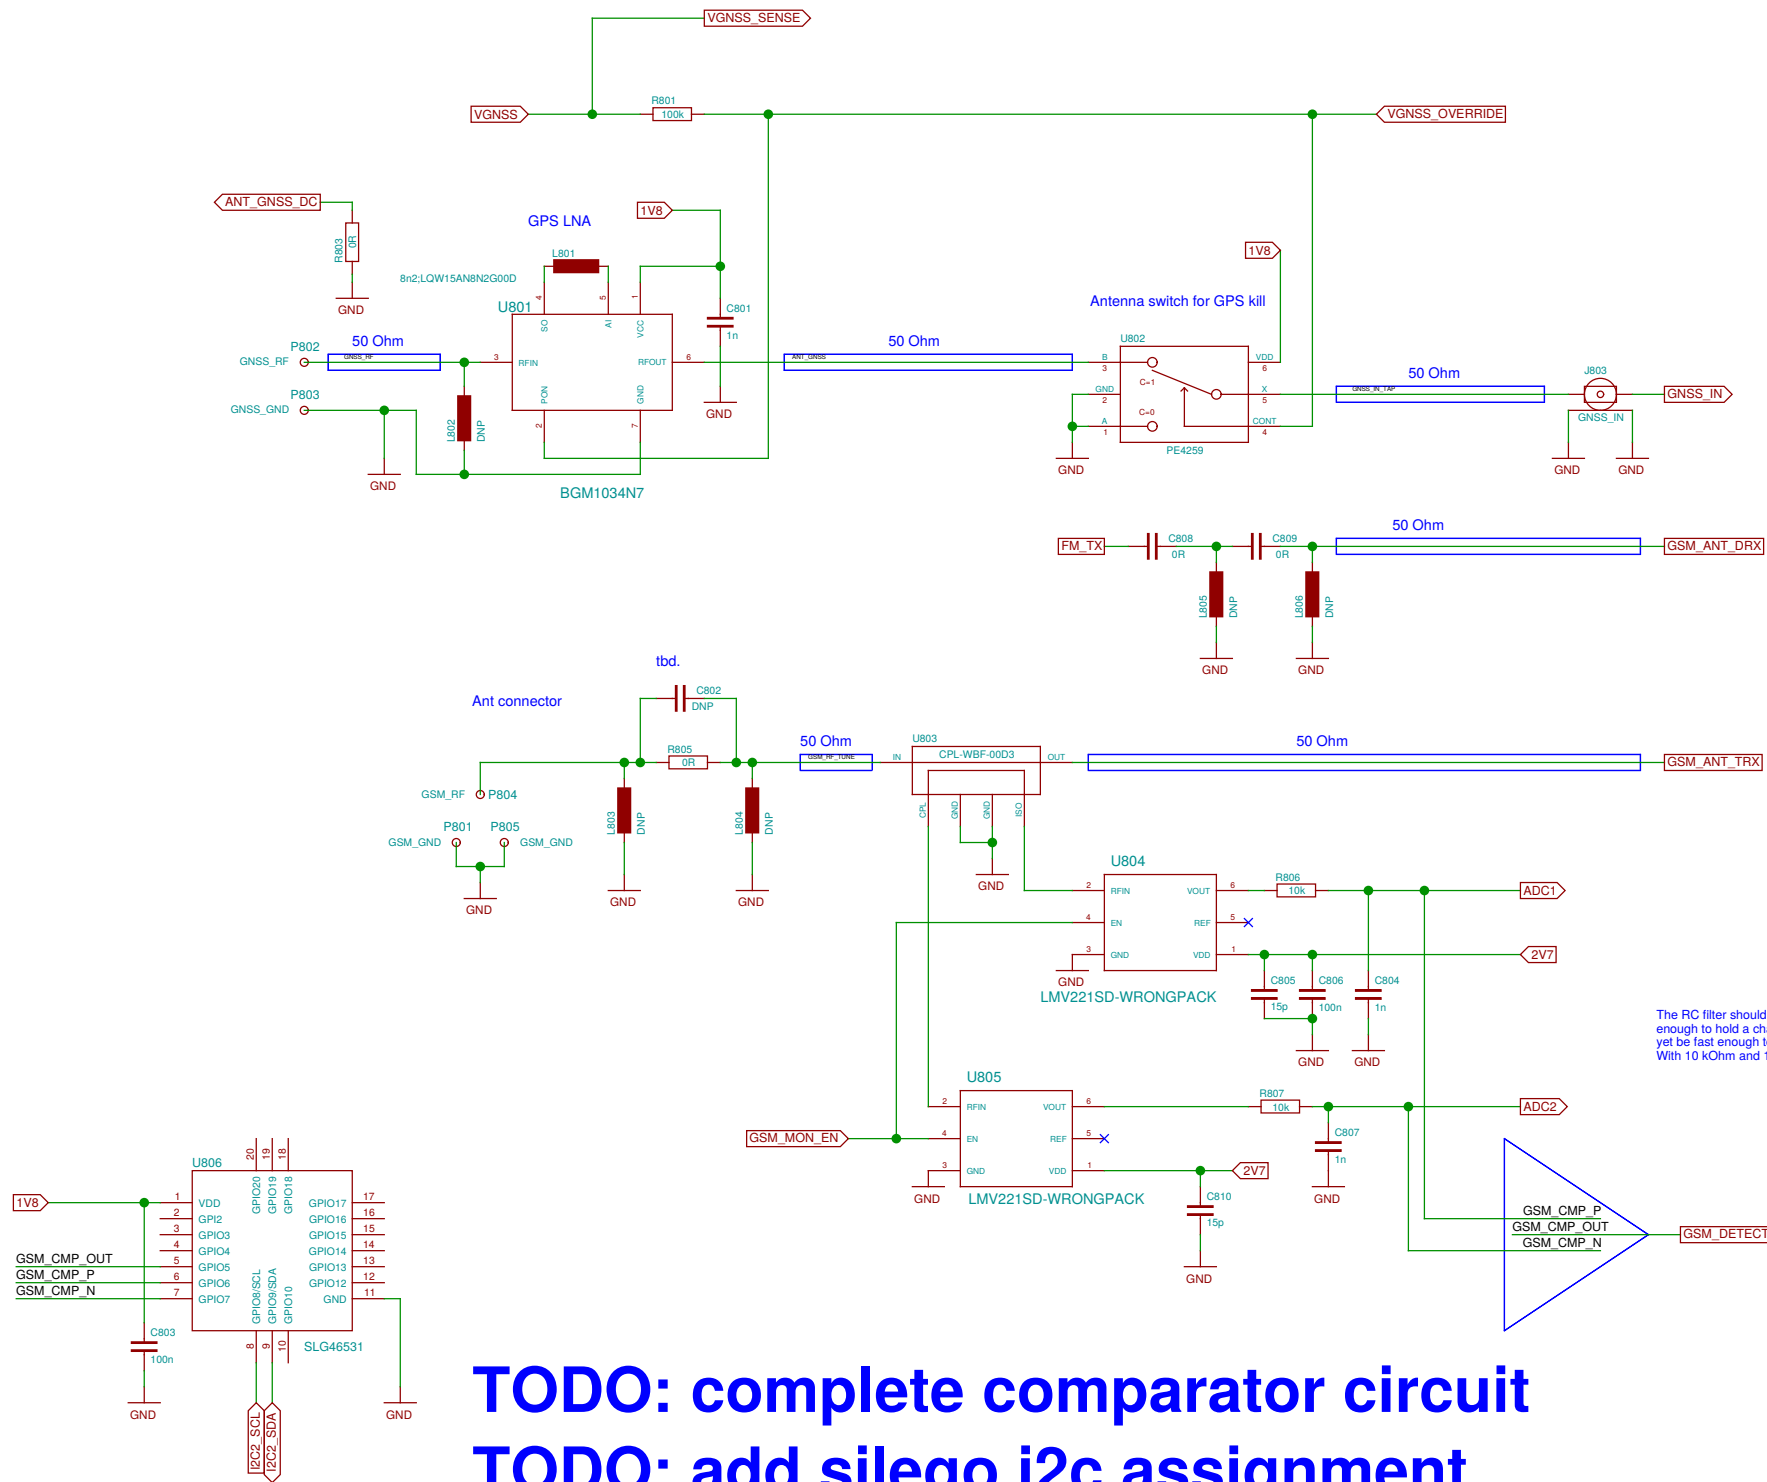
VGNSS_SENSE
VGNSS
R801
100k
VGNSS_OVERRIDE
ANT_GNSS_DC
R803
0R
GND
GPS LNA
1V8
L801
8n2;LQW15AN8N2G00D
U801
4 5 1
SO AI VCC
C801
1n
1V8
Antenna switch for GPS kill
P802
GNSS_RF
50 Ohm
GNSS_RF
3
RFIN
RFOUT
6
50 Ohm
ANT_GNSS
U802
B
3
VDD
6
C=1
GND
2
X
5
50 Ohm
GNSS_IN_TAP
J803
GNSS_IN
GNSS_IN
P803
GNSS_GND
PON GND
2 7
L802
DNP
GND
A
1
C=0
CONT
4
PE4259
GND
GND
GND
GND
GND
BGM1034N7
FM_TX
C808
0R
C809
0R
50 Ohm
GSM_ANT_DRX
L805
DNP
L806
DNP
GND
GND
tbd.
Ant connector
C802
DNP
R805
0R
50 Ohm
GSM_RF_TUNE
U803
CPL-WBF-00D3
IN
OUT
50 Ohm
GSM_ANT_TRX
GSM_RF
P804
P801
P805
GSM_GND
GSM_GND
GND
L803
DNP
L804
DNP
GND
GND
CPL GND GND ISO
GND
U804
2
RFIN
VOUT
6
R806
10k
ADC1
4
EN
REF
5
3
GND
VDD
1
2V7
GND
LMV221SD-WRONGPACK
C805
15p
C806
100n
C804
1n
GND
GND
The RC filter should
enough to hold a ch
yet be fast enough t
With 10 kOhm and 1
U805
2
RFIN
VOUT
6
R807
10k
ADC2
GSM_MON_EN
4
EN
REF
5
C807
1n
3
GND
VDD
1
2V7
GND
LMV221SD-WRONGPACK
C810
15p
GND
GND
GSM_CMP_P
GSM_CMP_OUT
GSM_CMP_N
GSM_DETECT
U806
20 19 18
GPIO20 GPIO19 GPIO18
1V8
1 VDD
2 GPI2
3 GPIO3
4 GPIO4
5 GPIO5
6 GPIO6
7 GPIO7
GPIO17 17
GPIO16 16
GPIO15 15
GPIO14 14
GPIO13 13
GPIO12 12
GND 11
GSM_CMP_OUT
GSM_CMP_P
GSM_CMP_N
GPIO8/SCL GPIO9/SDA GPIO10
8 9 10
SLG46531
C803
100n
GND
GND
I2C2_SCL
I2C2_SDA
TODO: complete comparator circuit
TODO: add silego i2c assignment